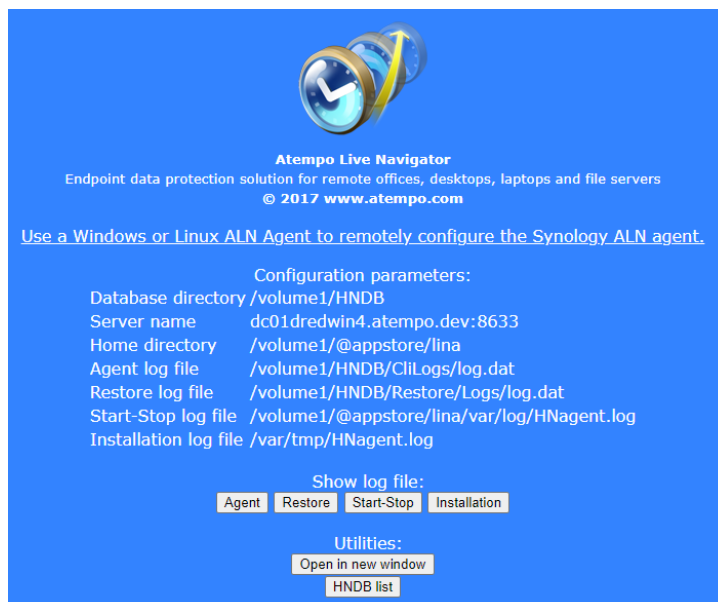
Atempo Live Navigator
Endpoint data protection solution for remote offices, desktops, laptops and file servers
© 2017 www.atempo.com

Use a Windows or Linux ALN Agent to remotely configure the Synology ALN agent.

Configuration parameters:

| | |
|---|---|
| Database directory | /volume1/HNDB |
| Server name | dc01dredwin4.atempo.dev:8633 |
| Home directory | /volume1/@appstore/lina |
| Agent log file | /volume1/HNDB/CliLogs/log.dat |
| Restore log file | /volume1/HNDB/Restore/Logs/log.dat |
| Start-Stop log file | /volume1/@appstore/lina/var/log/HNagent.log |
| Installation log file | /var/tmp/HNagent.log |

Show log file:
Agent Restore Start-Stop Installation

Utilities:
Open in new window
HNDB list